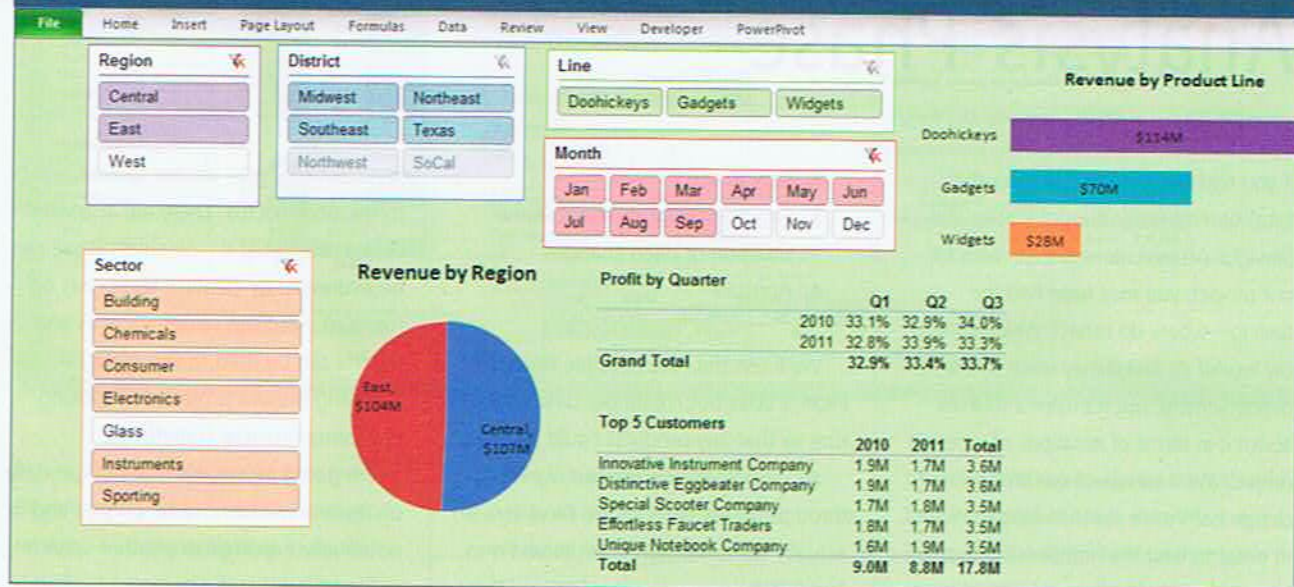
File Home Insert Page Layout Formulas Data Review View Developer PowerPivot

Region
Central
East
West

District
Midwest
Northeast
Southeast
Texas
Northwest
SoCal

Line
Doohickeys
Gadgets
Widgets

Month
Jan
Feb
Mar
Apr
May
Jun
Jul
Aug
Sep
Oct
Nov
Dec

Revenue by Product Line
Doohickeys $114M
Gadgets $70M
Widgets $28M

Sector
Building
Chemicals
Consumer
Electronics
Glass
Instruments
Sporting

Revenue by Region
East, $104M
Central, $107M

Profit by Quarter

| | Q1 | Q2 | Q3 |
|---|---|---|---|
| 2010 | 33.1% | 32.9% | 34.0% |
| 2011 | 32.8% | 33.9% | 33.3% |
| Grand Total | 32.9% | 33.4% | 33.7% |

Top 5 Customers

| | 2010 | 2011 | Total |
|---|---|---|---|
| Innovative Instrument Company | 1.9M | 1.7M | 3.6M |
| Distinctive Eggbeater Company | 1.9M | 1.7M | 3.6M |
| Special Scooter Company | 1.7M | 1.8M | 3.5M |
| Effortless Faucet Traders | 1.8M | 1.7M | 3.5M |
| Unique Notebook Company | 1.6M | 1.9M | 3.5M |
| Total | 9.0M | 8.8M | 17.8M |